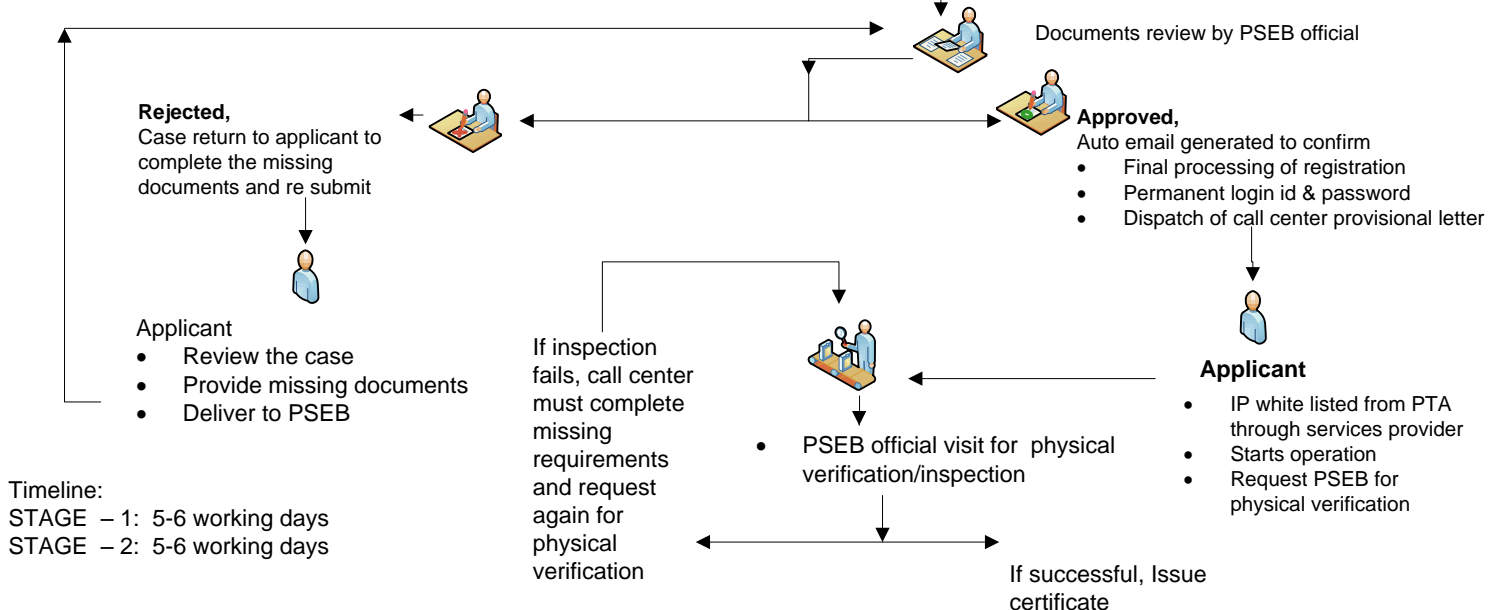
Documents review by PSEB official

Rejected,
Case return to applicant to complete the missing documents and re submit

Approved,
Auto email generated to confirm
- Final processing of registration
- Permanent login id & password
- Dispatch of call center provisional letter

Applicant
- Review the case
- Provide missing documents
- Deliver to PSEB

If inspection fails, call center must complete missing requirements and request again for physical verification

Applicant
- IP white listed from PTA through services provider
- Starts operation
- Request PSEB for physical verification

- PSEB official visit for physical verification/inspection

Timeline:
STAGE – 1: 5-6 working days
STAGE – 2: 5-6 working days

If successful, Issue certificate